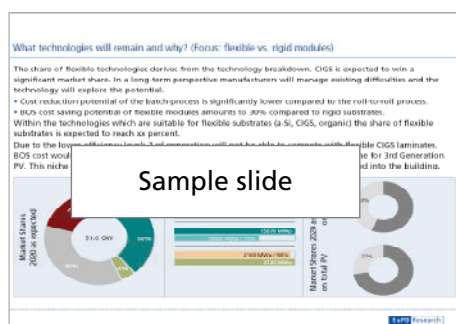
What technologies will remain and why? (Focus: flexible vs. rigid modules)

The share of flexible technologies derives from the technology breakdown. CIGS is expected to win a significant market share. In a long term perspective manufacturers will manage existing difficulties and the technology will explore the potential.
• Cost reduction potential of the batch process is significantly lower compared to the roll-to-roll process.
• BOS cost saving potential of flexible modules amounts to 30% compared to rigid substrates.
Within the technologies which are suitable for flexible substrates (a-Si, CIGS, organic) the share of flexible substrates is expected to reach xx percent.
Due to the lower efficiency levels 3rd generation will not be able to compete with flexible CIGS laminates. BOS cost would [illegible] me for 3rd Generation PV. This niche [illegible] d into the building.

Sample slide

Market Shares 2020 as expected

51.0 GW

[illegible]%

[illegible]

15070 MWp

2100 MWp / MWp

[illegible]

Market Shares 2020 as on total PV

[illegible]%

EuPD Research